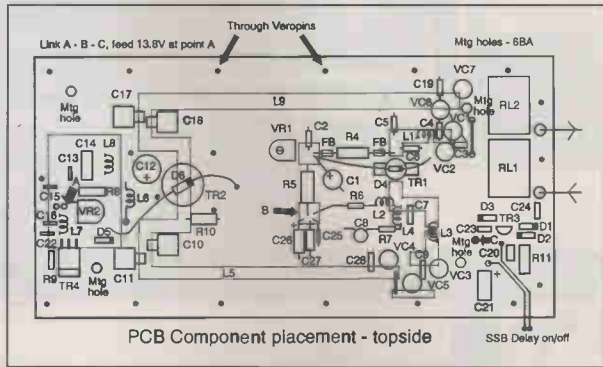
Through Veropins

Link A - B - C, feed 13.8V at point A

Mtg holes - 6BA

Mtg hole

C17

C18

L9

C19

VC7

VC6

Mtg hole

RL2

VR1

C2

R4

C5

C4

L1

FB

FB

C6

VC2

C3

RL1

C14

L8

C13

C12

D8

C1

D4

TR1

R8

R5

TR2

VR2

C15

L6

B

R6

L2

C7

C16

C25

C8

L3

D3

TR3

D1

C22

L7

D5

R10

C26

R7

VC4

C9

Mtg hole

C23

C24

D2

C10

C27

C28

VC3

C20

R11

R9

TR4

Mtg hole

C11

L5

VC5

C21

PCB Component placement - topside

SSB Delay on/off